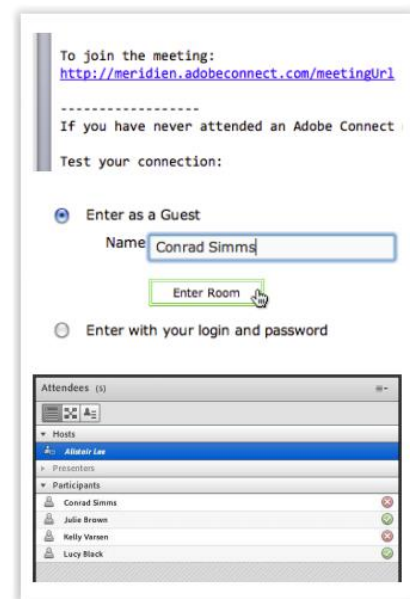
To join the meeting:
http://meridien.adobeconnect.com/meetingUrl

------------------
If you have never attended an Adobe Connect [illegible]

Test your connection:

Enter as a Guest

Name Conrad Simms

Enter Room

Enter with your login and password

Attendees (5)

Hosts

Alistair Lee

Presenters

Participants

Conrad Simms

Julie Brown

Kelly Varsen

Lucy Black